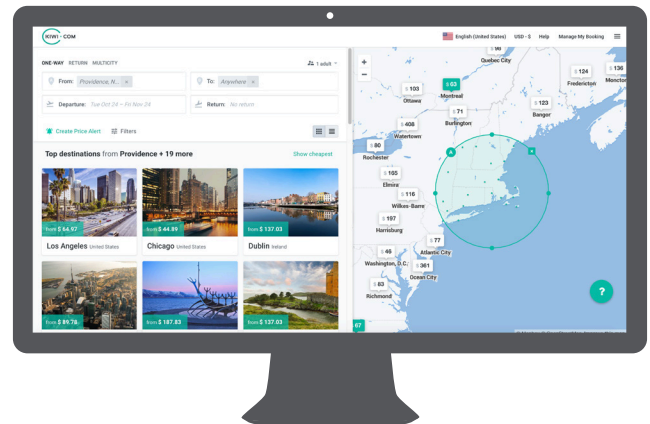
KIWI.COM

English (United States) USD - $ Help Manage My Booking

ONE WAY RETURN MULTICITY

1 adult

From: Providence, N... ×

To: Anywhere ×

Departure: Tue Oct 24 – Fri Nov 24

Return: No return

Create Price Alert

Filters

Top destinations from Providence + 19 more

Show cheapest

from $ 64.97
Los Angeles United States

from $ 44.89
Chicago United States

from $ 137.03
Dublin Ireland

from $ 89.76

from $ 187.83

from $ 137.03

+
−

$ 90
Quebec City
$ 124
Fredericton
$ 136
Moncton
$ 103
Ottawa
$ 63
Montreal
$ 71
Burlington
$ 123
Bangor
$ 408
Watertown
$ 90
Rochester
$ 105
Elmira
$ 116
Wilkes-Barre
$ 107
Harrisburg
$ 77
Atlantic City
$ 46
Washington, D.C.
$ 361
Ocean City
$ 83
Richmond
67

?